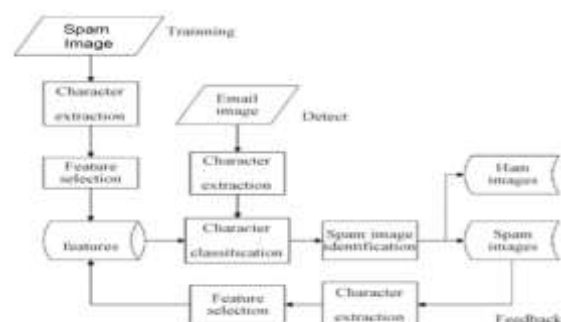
Spam Image

Trainning

Character extraction

Feature selection

features

Email image

Detect

Character extraction

Character classification

Spam image identification

Ham images

Spam images

Feature selection

Character extraction

Feedback